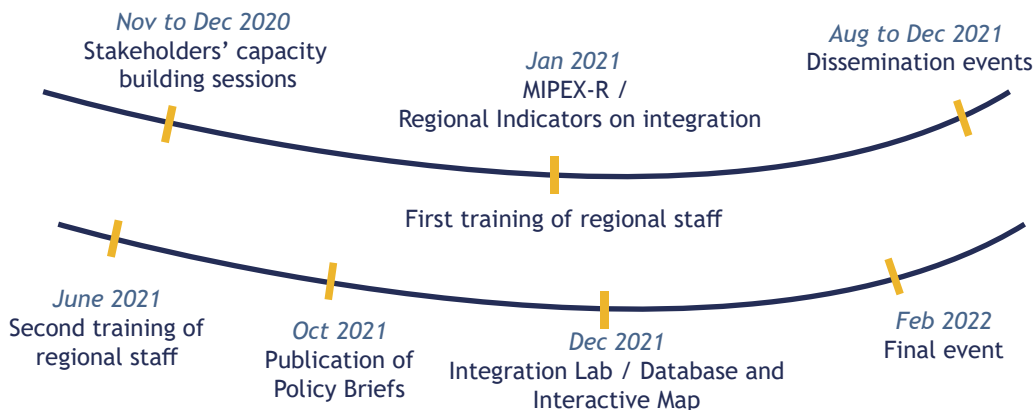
Nov to Dec 2020
Stakeholders' capacity building sessions

Jan 2021
MIPEX-R / Regional Indicators on integration

Aug to Dec 2021
Dissemination events

First training of regional staff

June 2021
Second training of regional staff

Oct 2021
Publication of Policy Briefs

Dec 2021
Integration Lab / Database and Interactive Map

Feb 2022
Final event